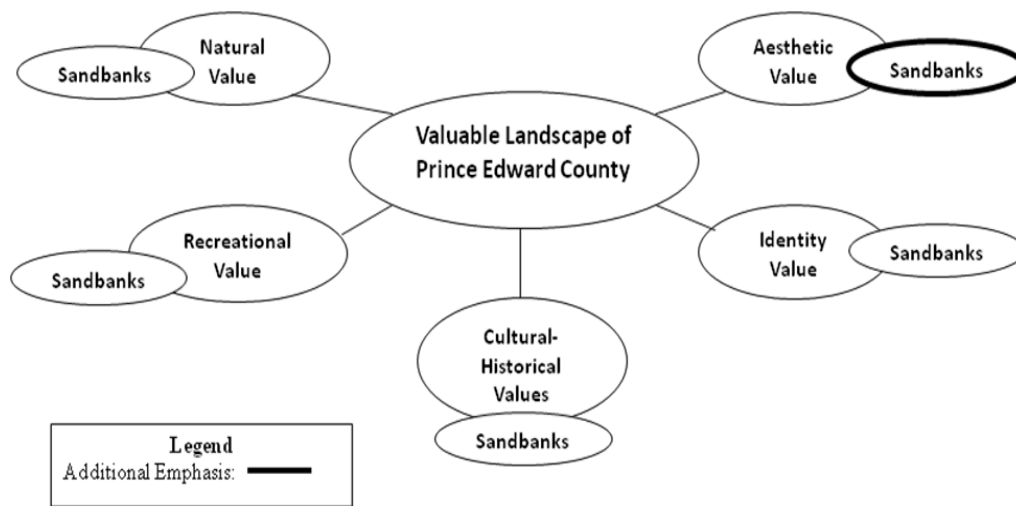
Natural Value

Sandbanks

Aesthetic Value

Sandbanks

Valuable Landscape of Prince Edward County

Recreational Value

Sandbanks

Identity Value

Sandbanks

Cultural-Historical Values

Sandbanks

Legend
Additional Emphasis: